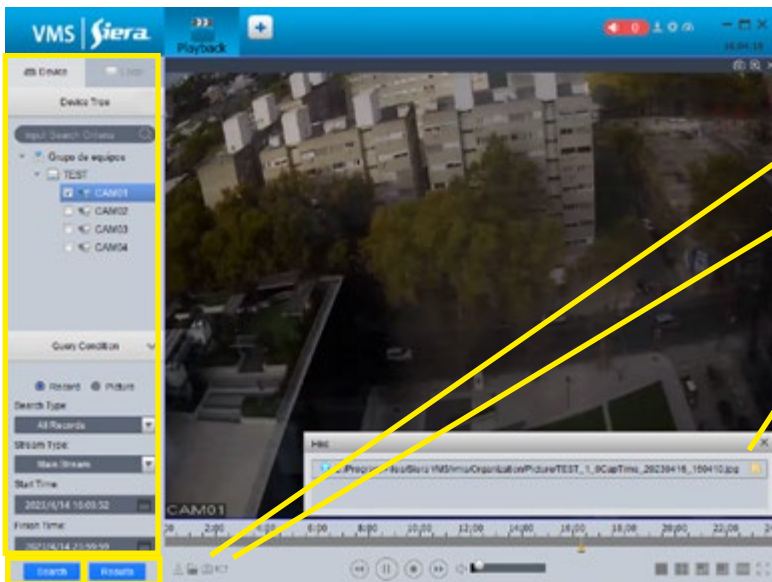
VMS | Siera

Playback

0

Device

Device Tree

Input Search Criteria

Grupo de equipos

TEST

CAM01

CAM02

CAM03

CAM04

Query Condition

Record Picture

Search Type

All Records

Stream Type

Main Stream

Start Time

2023/4/14 10:03:32

Finish Time

2023/4/14 23:59:59

Search Results

Hint

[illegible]/Program Files/Siera VMS/vms/Organization/Picture/TEST_1_0CapTime_20230416_150410.jpg

CAM01

00 2:00 4:00 6:00 8:00 10:00 12:00 14:00 16:00 18:00 20:00 22:00